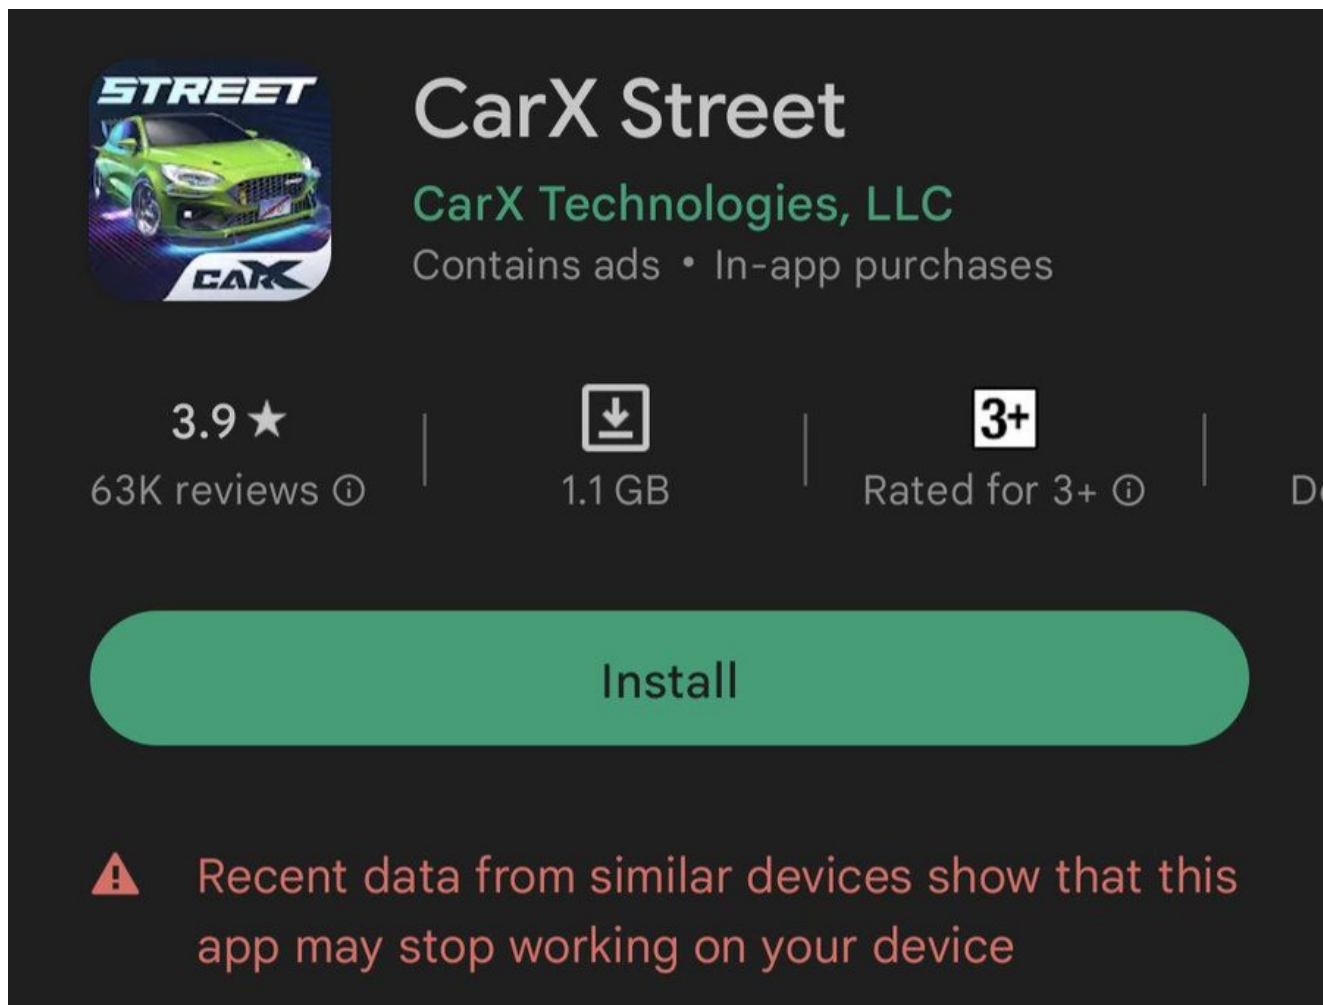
STREET
CARX

CarX Street
CarX Technologies, LLC
Contains ads • In-app purchases

3.9 ★
63K reviews ⓘ

1.1 GB

3+
Rated for 3+ ⓘ

D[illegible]

Install

Recent data from similar devices show that this app may stop working on your device